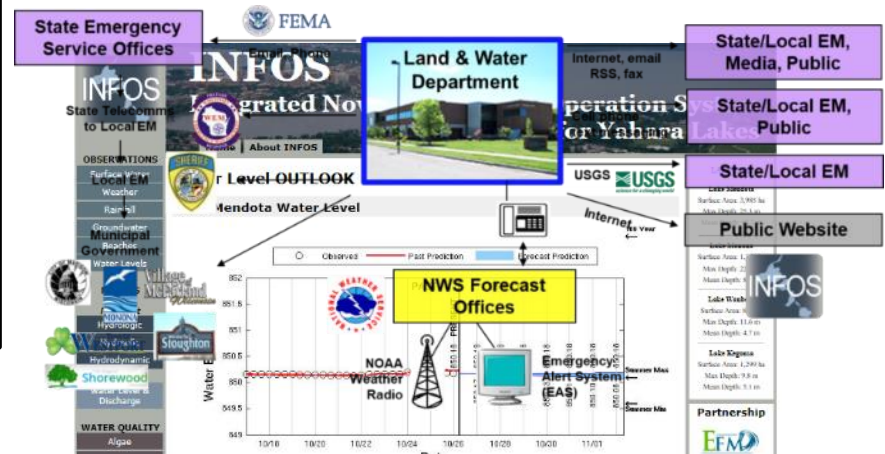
State Emergency Service Offices

FEMA

Email, Phone

INFOS

Integrated Now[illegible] Operation Sys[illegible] for Yahara Lakes

Land & Water Department

Internet, email RSS, fax

Cell phone

State/Local EM, Media, Public

State/Local EM, Public

State/Local EM

Public Website

INFOS

State Telecomms to Local EM

Local EM

Municipal Government

Home | About INFOS

OBSERVATIONS

Surface Water

Weather

Rainfall

Groundwater

Beaches

Water Levels

Hydrologic

Hydraulic

Hydrodynamic

Discharge

WATER QUALITY

Algae

Village of McFarland

Stoughton

Waunakee

Shorewood

Monona

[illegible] Level OUTLOOK

Mendota Water Level

USGS

Internet

NWS Forecast Offices

Observed — Past Prediction — Forecast Prediction

NOAA Weather Radio

Emergency Alert System (EAS)

852

851.5

851

850.5

850

849.5

849

Water E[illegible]

10/18 10/20 10/22 10/24 10/26 10/28 10/30 11/01

Lake Mendota

Surface Area: 3,985 ha

Max Depth: 25.3 m

Lake Waubesa

Surface Area: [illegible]

Max Depth: 11.6 m

Mean Depth: 4.7 m

Lake Kegonsa

Surface Area: 1,299 ha

Max Depth: 9.8 m

Mean Depth: 5.1 m

Partnership

EFM